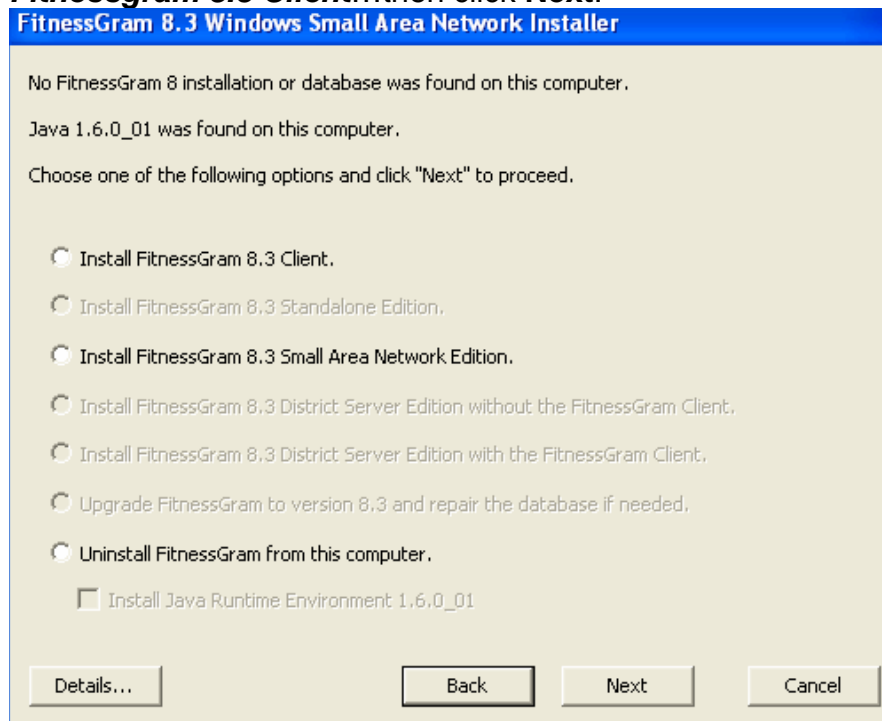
FitnessGram 8.3 Client and then click Next.

FitnessGram 8.3 Windows Small Area Network Installer

No FitnessGram 8 installation or database was found on this computer.

Java 1.6.0_01 was found on this computer.

Choose one of the following options and click "Next" to proceed.

Install FitnessGram 8.3 Client.

Install FitnessGram 8.3 Standalone Edition.

Install FitnessGram 8.3 Small Area Network Edition.

Install FitnessGram 8.3 District Server Edition without the FitnessGram Client.

Install FitnessGram 8.3 District Server Edition with the FitnessGram Client.

Upgrade FitnessGram to version 8.3 and repair the database if needed.

Uninstall FitnessGram from this computer.

Install Java Runtime Environment 1.6.0_01

Details...

Back

Next

Cancel